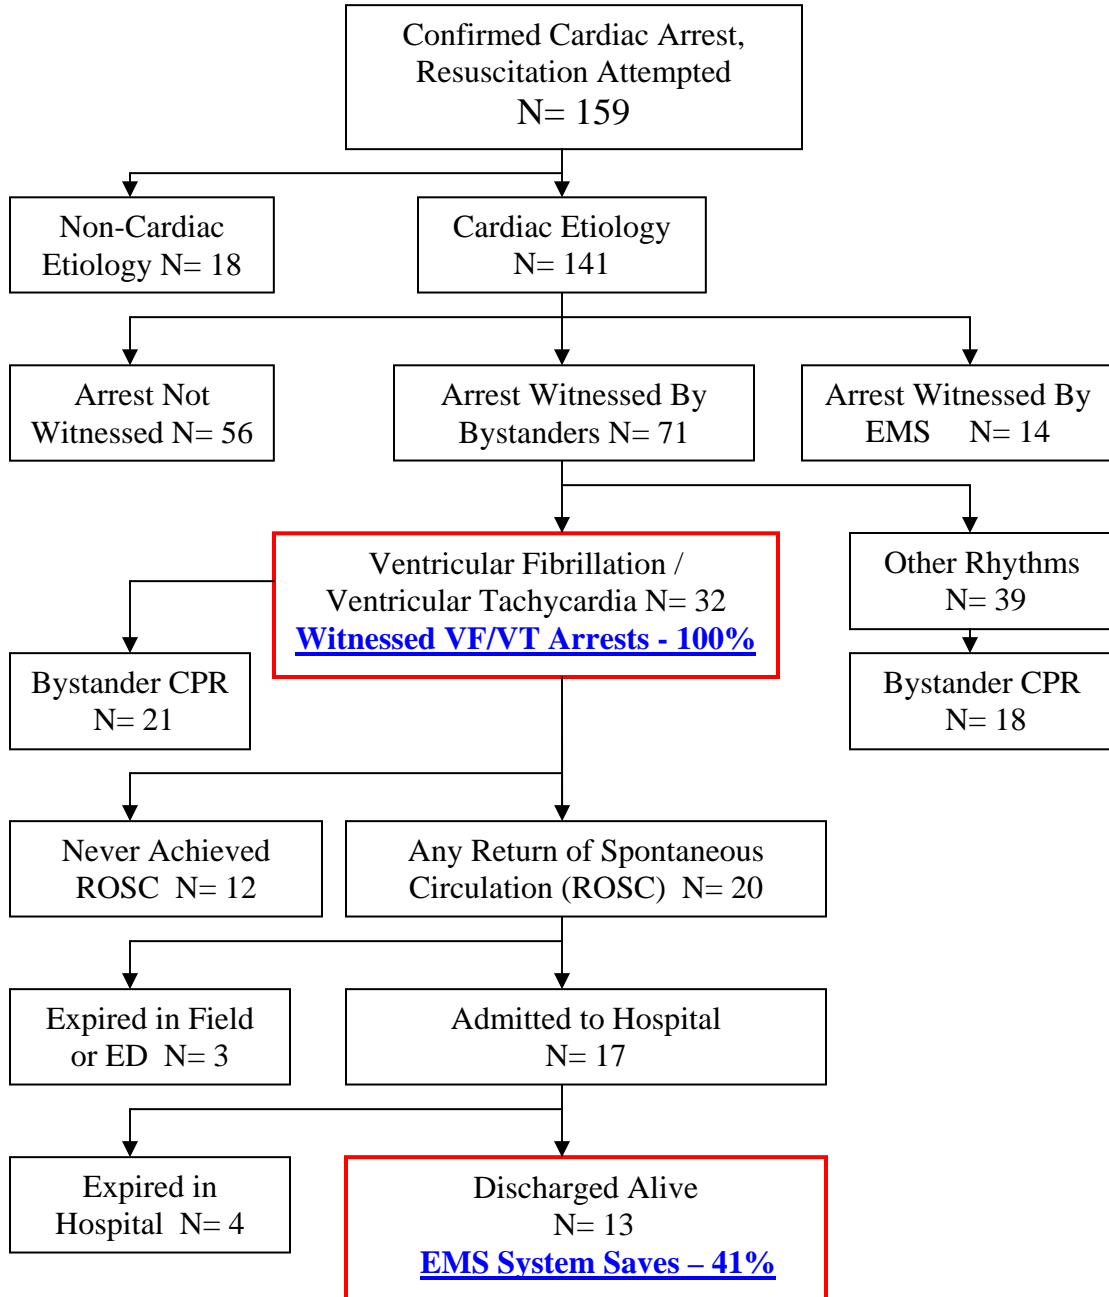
Confirmed Cardiac Arrest, Resuscitation Attempted
N= 159

Non-Cardiac Etiology N= 18

Cardiac Etiology
N= 141

Arrest Not Witnessed N= 56

Arrest Witnessed By Bystanders N= 71

Arrest Witnessed By EMS N= 14

Ventricular Fibrillation / Ventricular Tachycardia N= 32
Witnessed VF/VT Arrests - 100%

Other Rhythms
N= 39

Bystander CPR
N= 21

Bystander CPR
N= 18

Never Achieved ROSC N= 12

Any Return of Spontaneous Circulation (ROSC) N= 20

Expired in Field or ED N= 3

Admitted to Hospital
N= 17

Expired in Hospital N= 4

Discharged Alive
N= 13
EMS System Saves – 41%